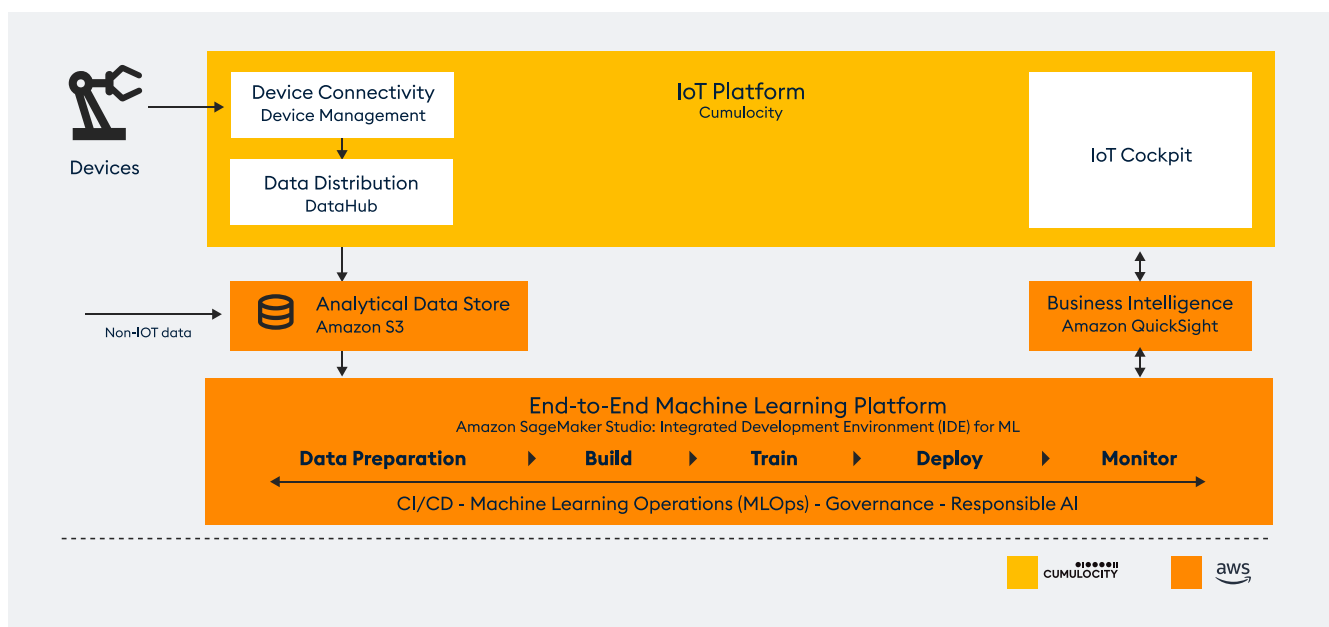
Devices

Device Connectivity
Device Management

Data Distribution
DataHub

IoT Platform
Cumulocity

IoT Cockpit

Non-IOT data

Analytical Data Store
Amazon S3

Business Intelligence
Amazon QuickSight

End-to-End Machine Learning Platform
Amazon SageMaker Studio: Integrated Development Environment (IDE) for ML

Data Preparation ▸ Build ▸ Train ▸ Deploy ▸ Monitor

CI/CD - Machine Learning Operations (MLOps) - Governance - Responsible AI

CUMULOCITY

aws